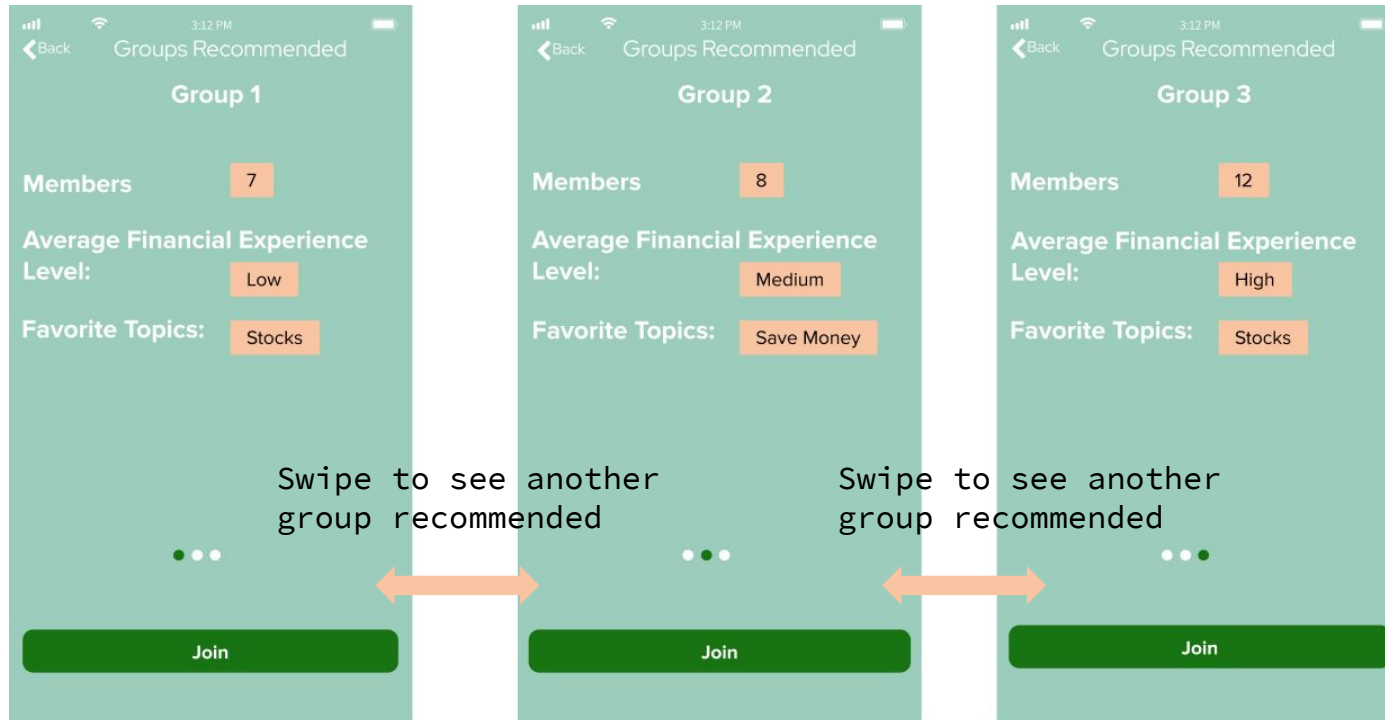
3:12 PM
Back Groups Recommended

Group 1

Members 7

Average Financial Experience Level: Low

Favorite Topics: Stocks

Join

Swipe to see another group recommended

3:12 PM
Back Groups Recommended

Group 2

Members 8

Average Financial Experience Level: Medium

Favorite Topics: Save Money

Join

Swipe to see another group recommended

3:12 PM
Back Groups Recommended

Group 3

Members 12

Average Financial Experience Level: High

Favorite Topics: Stocks

Join